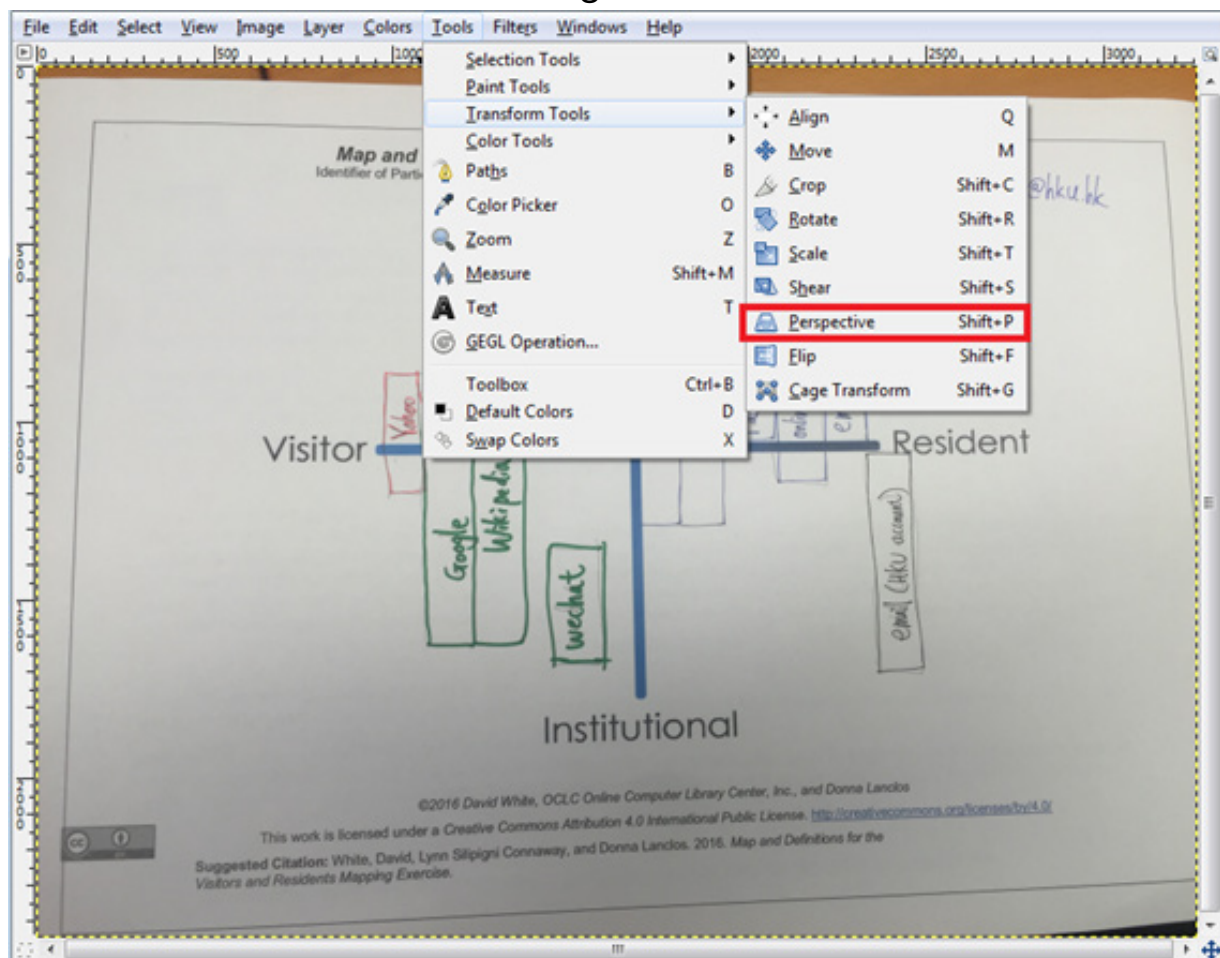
File Edit Select View Image Layer Colors Tools Filters Windows Help

0 500 1000 2000 2500 3000

Selection Tools
Paint Tools
Transform Tools
Color Tools
Paths B
Color Picker O
Zoom Z
Measure Shift+M
Text T
GEGL Operation...
Toolbox Ctrl+B
Default Colors D
Swap Colors X

Align Q
Move M
Crop Shift+C
Rotate Shift+R
Scale Shift+T
Shear Shift+S
Perspective Shift+P
Flip Shift+F
Cage Transform Shift+G

Map and
Identifier of Parti

@hku.hk

Visitor

Resident

Video

Google

Wikipedia

wechat

email (HKU account)

Institutional

©2016 David White, OCLC Online Computer Library Center, Inc., and Donna Lanclos

This work is licensed under a Creative Commons Attribution 4.0 International Public License. http://creativecommons.org/licenses/by/4.0/

Suggested Citation: White, David, Lynn Silipigni Connaway, and Donna Lanclos. 2016. Map and Definitions for the Visitors and Residents Mapping Exercise.